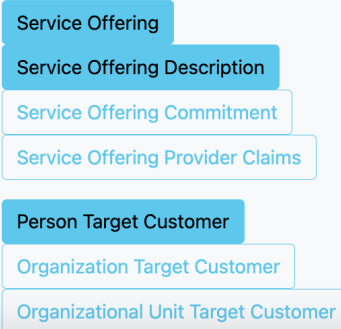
Service Offering

Service Offering Description

Service Offering Commitment

Service Offering Provider Claims

Person Target Customer

Organization Target Customer

Organizational Unit Target Customer